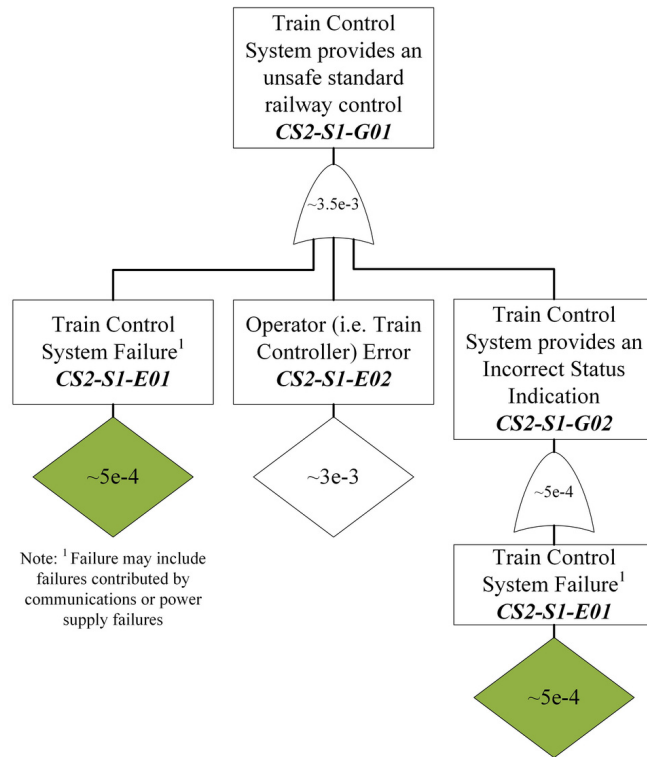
Train Control System provides an unsafe standard railway control
***CS2-S1-G01***

~3.5e-3

Train Control System Failure$^1$
***CS2-S1-E01***

~5e-4

Note: $^1$ Failure may include failures contributed by communications or power supply failures

Operator (i.e. Train Controller) Error
***CS2-S1-E02***

~3e-3

Train Control System provides an Incorrect Status Indication
***CS2-S1-G02***

~5e-4

Train Control System Failure$^1$
***CS2-S1-E01***

~5e-4